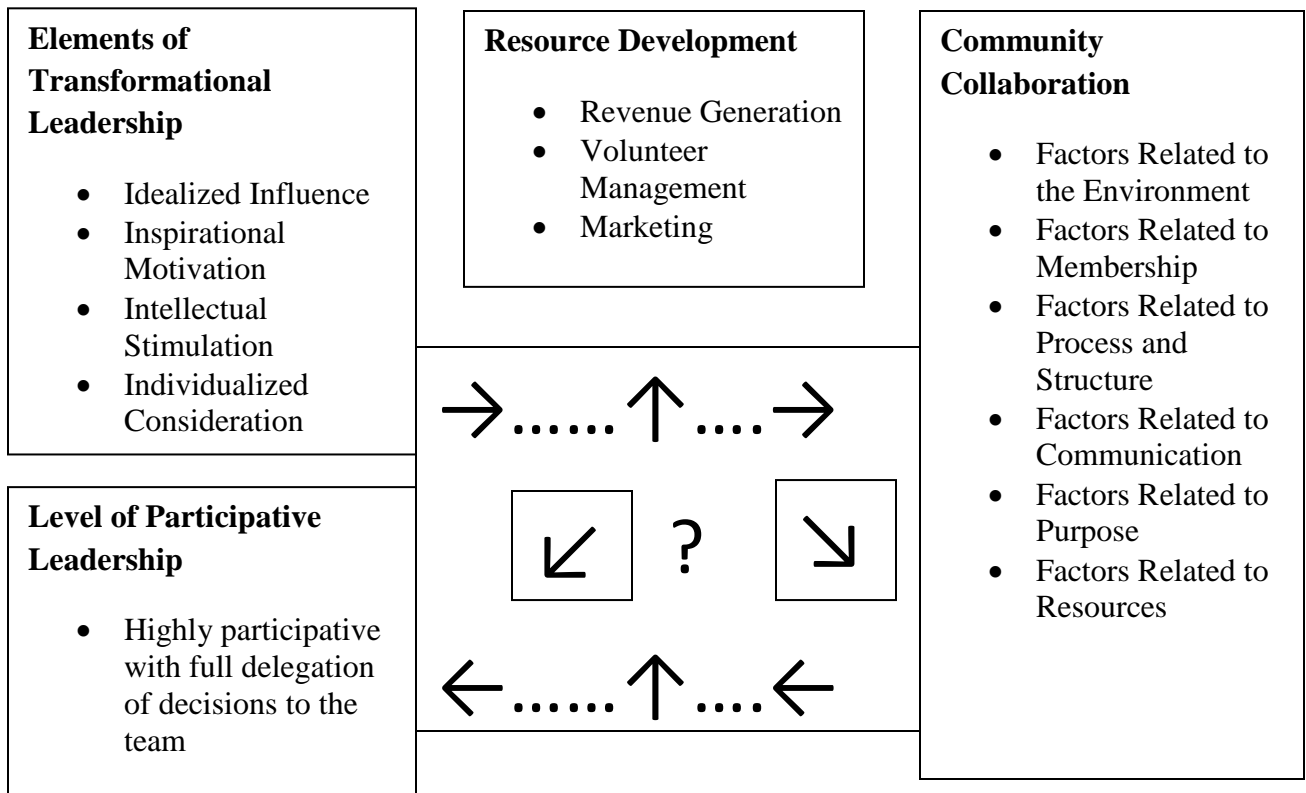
**Elements of Transformational Leadership**

- Idealized Influence
- Inspirational Motivation
- Intellectual Stimulation
- Individualized Consideration

**Resource Development**

- Revenue Generation
- Volunteer Management
- Marketing

**Community Collaboration**

- Factors Related to the Environment
- Factors Related to Membership
- Factors Related to Process and Structure
- Factors Related to Communication
- Factors Related to Purpose
- Factors Related to Resources

→……↑….→

↙ ? ↘

←……↑….←

**Level of Participative Leadership**

- Highly participative with full delegation of decisions to the team